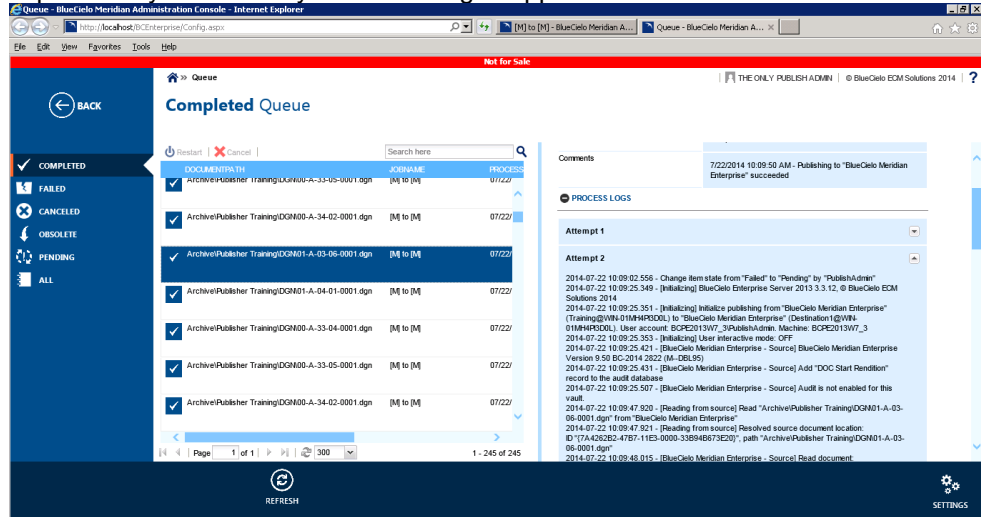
Queue - BlueCielo Meridian Administration Console - Internet Explorer

http://localhost/BCEnterprise/Config.aspx

[M] to [M] - BlueCielo Meridian A...

Queue - BlueCielo Meridian A...

File Edit View Favorites Tools Help

Not for Sale

» Queue

THE ONLY PUBLISH ADMIN | © BlueCielo ECM Solutions 2014 | ?

BACK

Completed Queue

COMPLETED

FAILED

CANCELED

OBSOLETE

PENDING

ALL

Restart | Cancel |

Search here

| DOCUMENTPATH | JOBNAME | PROCESS |
|---|---|---|
| Archive\Publisher Training\DGN\00-A-33-05-0001.dgn | [M] to [M] | 07/22/ |
| Archive\Publisher Training\DGN\00-A-34-02-0001.dgn | [M] to [M] | 07/22/ |
| Archive\Publisher Training\DGN\01-A-03-06-0001.dgn | [M] to [M] | 07/22/ |
| Archive\Publisher Training\DGN\01-A-04-01-0001.dgn | [M] to [M] | 07/22/ |
| Archive\Publisher Training\DGN\00-A-33-04-0001.dgn | [M] to [M] | 07/22/ |
| Archive\Publisher Training\DGN\01-A-33-05-0001.dgn | [M] to [M] | 07/22/ |
| Archive\Publisher Training\DGN\00-A-34-02-0001.dgn | [M] to [M] | 07/22/ |

Page 1 of 1 | 300

1 - 245 of 245

Comments

7/22/2014 10:09:50 AM - Publishing to "BlueCielo Meridian Enterprise" succeeded

PROCESS LOGS

Attempt 1

Attempt 2

2014-07-22 10:09:02.556 - Change item state from "Failed" to "Pending" by "PublishAdmin"
2014-07-22 10:09:25.349 - [Initializing] BlueCielo Enterprise Server 2013 3.3.12, © BlueCielo ECM Solutions 2014
2014-07-22 10:09:25.351 - [Initializing] Initialize publishing from "BlueCielo Meridian Enterprise" (Training@WIN-01MH4P3D0L) to "BlueCielo Meridian Enterprise" (Destination1@WIN-01MH4P3D0L). User account: BCPE2013W7_3\PublishAdmin. Machine: BCPE2013W7_3
2014-07-22 10:09:25.353 - [Initializing] User interactive mode: OFF
2014-07-22 10:09:25.421 - [BlueCielo Meridian Enterprise - Source] BlueCielo Meridian Enterprise Version 9.50 BC-2014 2822 (M--DBL95)
2014-07-22 10:09:25.431 - [BlueCielo Meridian Enterprise - Source] Add "DOC Start Rendition" record to the audit database
2014-07-22 10:09:25.507 - [BlueCielo Meridian Enterprise - Source] Audit is not enabled for this vault.
2014-07-22 10:09:47.920 - [Reading from source] Read "Archive\Publisher Training\DGN\01-A-03-06-0001.dgn" from "BlueCielo Meridian Enterprise"
2014-07-22 10:09:47.921 - [Reading from source] Resolved source document location: ID "{7A4262B2-47B7-11E3-0000-33B94B673E20}", path "Archive\Publisher Training\DGN\01-A-03-06-0001.dgn"
2014-07-22 10:09:48.015 - [BlueCielo Meridian Enterprise - Source] Read document:

REFRESH

SETTINGS